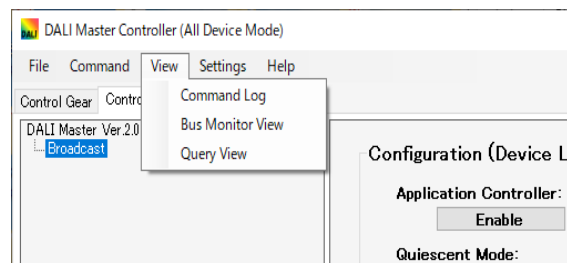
DALI Master Controller (All Device Mode)

File Command View Settings Help

Control Gear Contro

Command Log
Bus Monitor View
Query View

DALI Master Ver.2.0
Broadcast

Configuration (Device L

Application Controller:

Enable

Quiescent Mode: